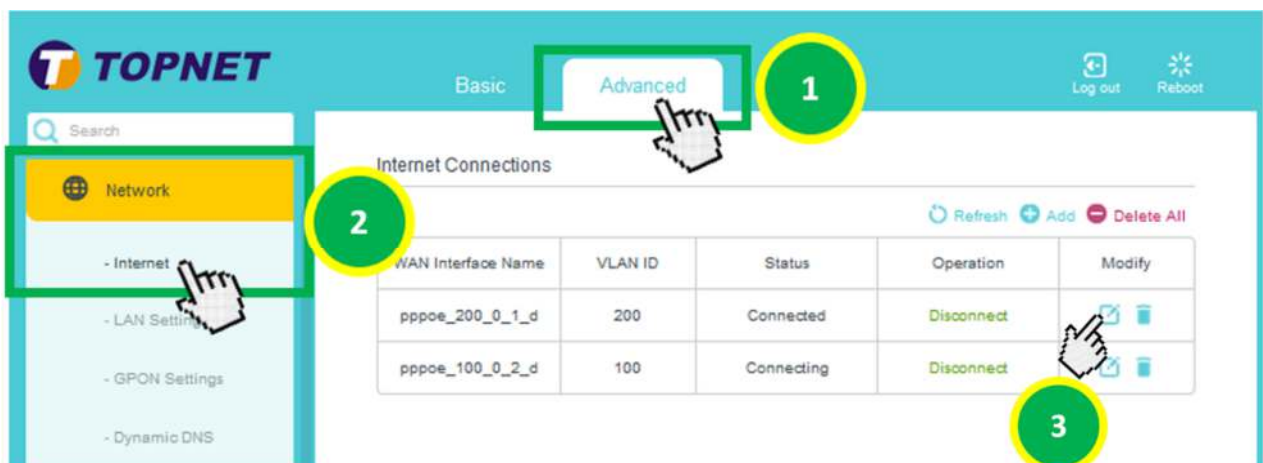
TOPNET

Basic Advanced 1

Log out Reboot

Search

Network 2

- Internet

- LAN Setting

- GPON Settings

- Dynamic DNS

Internet Connections

Refresh Add Delete All

| WAN Interface Name | VLAN ID | Status | Operation | Modify |
|---|---|---|---|---|
| pppoe_200_0_1_d | 200 | Connected | Disconnect | |
| pppoe_100_0_2_d | 100 | Connecting | Disconnect | |

3